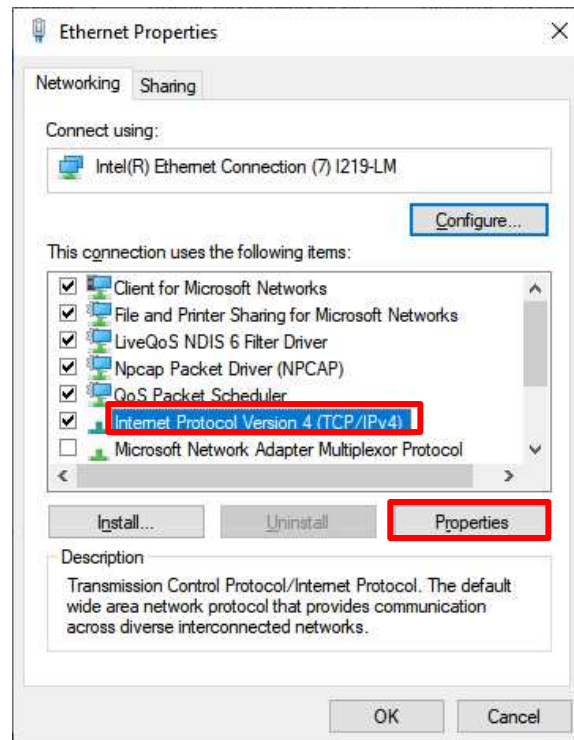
Ethernet Properties

Networking Sharing

Connect using:

Intel(R) Ethernet Connection (7) I219-LM

Configure...

This connection uses the following items:

Client for Microsoft Networks
File and Printer Sharing for Microsoft Networks
LiveQoS NDIS 6 Filter Driver
Npcap Packet Driver (NPCAP)
QoS Packet Scheduler
Internet Protocol Version 4 (TCP/IPv4)
Microsoft Network Adapter Multiplexor Protocol

Install... Uninstall Properties

Description

Transmission Control Protocol/Internet Protocol. The default wide area network protocol that provides communication across diverse interconnected networks.

OK Cancel